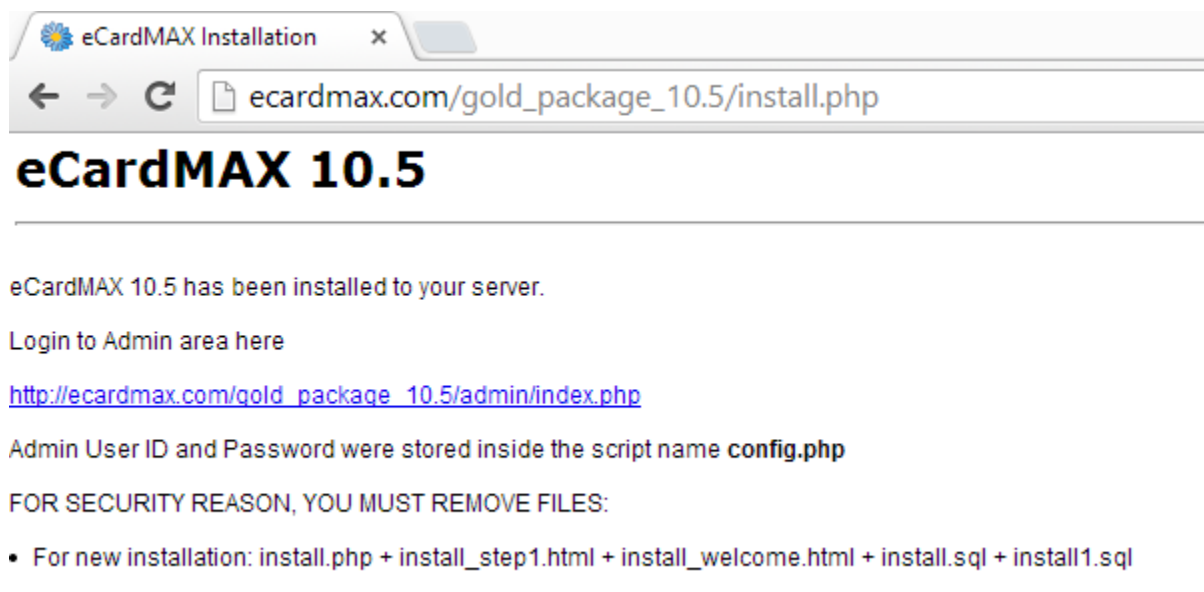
eCardMAX Installation ×

ecardmax.com/gold_package_10.5/install.php

# eCardMAX 10.5

eCardMAX 10.5 has been installed to your server.

Login to Admin area here

http://ecardmax.com/gold_package_10.5/admin/index.php

Admin User ID and Password were stored inside the script name **config.php**

FOR SECURITY REASON, YOU MUST REMOVE FILES:

• For new installation: install.php + install_step1.html + install_welcome.html + install.sql + install1.sql